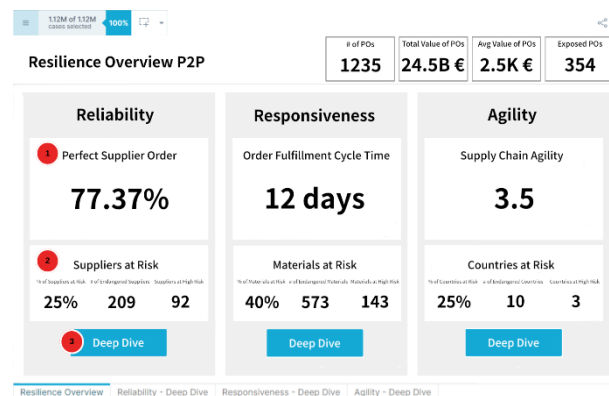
1.12M of 1.12M cases selected 100%

Resilience Overview P2P

| # of POs | Total Value of POs | Avg Value of POs | Exposed POs |
|---|---|---|---|
| 1235 | 24.5B € | 2.5K € | 354 |

Reliability

1 Perfect Supplier Order

77.37%

2 Suppliers at Risk

% of Suppliers at Risk 25%
# of Endangered Suppliers 209
Suppliers at High Risk 92

3 Deep Dive

Responsiveness

Order Fulfillment Cycle Time

12 days

Materials at Risk

% of Materials at Risk 40%
# of Endangered Materials 573
Materials at High Risk 143

Deep Dive

Agility

Supply Chain Agility

3.5

Countries at Risk

% of Countries at Risk 25%
# of Endangered Countries 10
Countries at High Risk 3

Deep Dive

Resilience Overview | Reliability - Deep Dive | Responsiveness - Deep Dive | Agility - Deep Dive